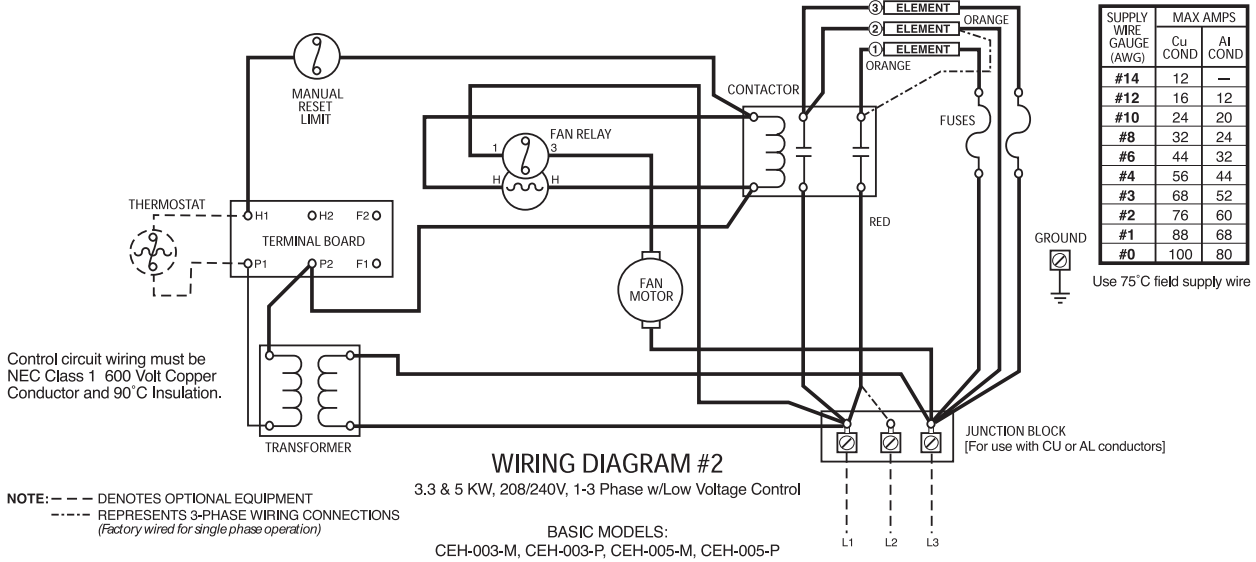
③ ELEMENT
② ELEMENT
① ELEMENT
ORANGE
ORANGE

MANUAL RESET LIMIT

CONTACTOR

FAN RELAY
1
3
H
H

FUSES

THERMOSTAT

H1
H2
F2
TERMINAL BOARD
P1
P2
F1

RED

FAN MOTOR

GROUND

| SUPPLY WIRE GAUGE (AWG) | MAX AMPS Cu COND | MAX AMPS Al COND |
|---|---|---|
| #14 | 12 | — |
| #12 | 16 | 12 |
| #10 | 24 | 20 |
| #8 | 32 | 24 |
| #6 | 44 | 32 |
| #4 | 56 | 44 |
| #3 | 68 | 52 |
| #2 | 76 | 60 |
| #1 | 88 | 68 |
| #0 | 100 | 80 |

Use 75˚C field supply wire

Control circuit wiring must be NEC Class 1 600 Volt Copper Conductor and 90˚C Insulation.

TRANSFORMER

JUNCTION BLOCK
[For use with CU or AL conductors]

WIRING DIAGRAM #2
3.3 & 5 KW, 208/240V, 1-3 Phase w/Low Voltage Control

NOTE: — — — DENOTES OPTIONAL EQUIPMENT
-·-·- REPRESENTS 3-PHASE WIRING CONNECTIONS
(Factory wired for single phase operation)

BASIC MODELS:
CEH-003-M, CEH-003-P, CEH-005-M, CEH-005-P

L1
L2
L3